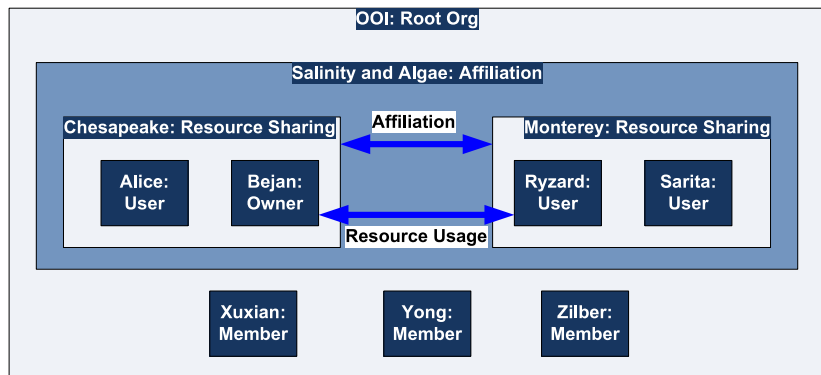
OOI: Root Org

Salinity and Algae: Affiliation

Chesapeake: Resource Sharing

Affiliation

Monterey: Resource Sharing

Alice: User

Bejan: Owner

Ryzard: User

Sarita: User

Resource Usage

Xuxian: Member

Yong: Member

Zilber: Member